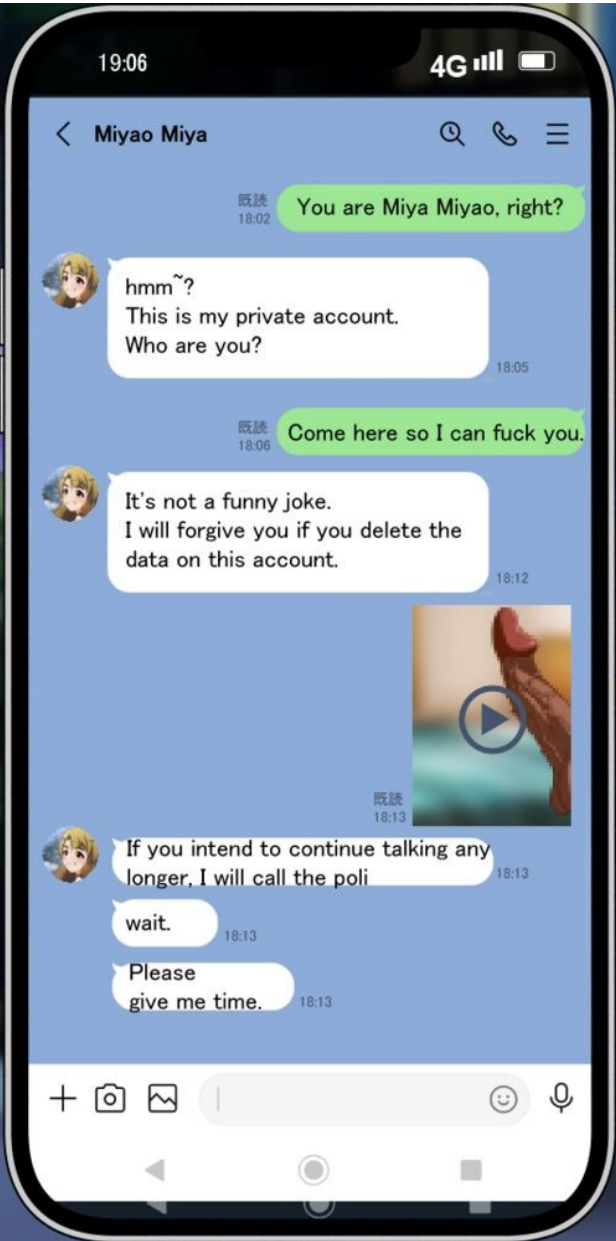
19:06

4G

Miyao Miya

既読
18:02

You are Miya Miyao, right?

hmm˜?
This is my private account.
Who are you?

18:05

既読
18:06

Come here so I can fuck you.

It's not a funny joke.
I will forgive you if you delete the data on this account.

18:12

既読
18:13

If you intend to continue talking any longer, I will call the poli

18:13

wait.

18:13

Please
give me time.

18:13